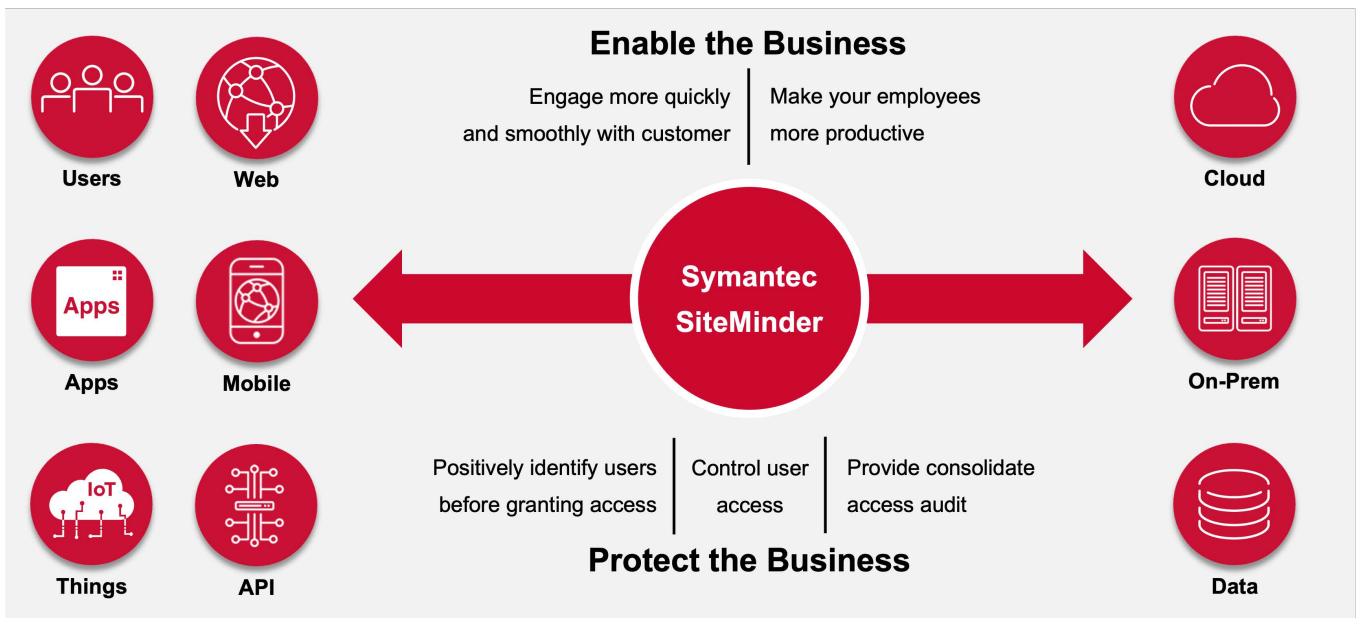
Users

Web

Apps

Apps

Mobile

IoT

Things

API

Enable the Business

Engage more quickly and smoothly with customer

Make your employees more productive

Symantec SiteMinder

Positively identify users before granting access

Control user access

Provide consolidate access audit

Protect the Business

Cloud

On-Prem

Data